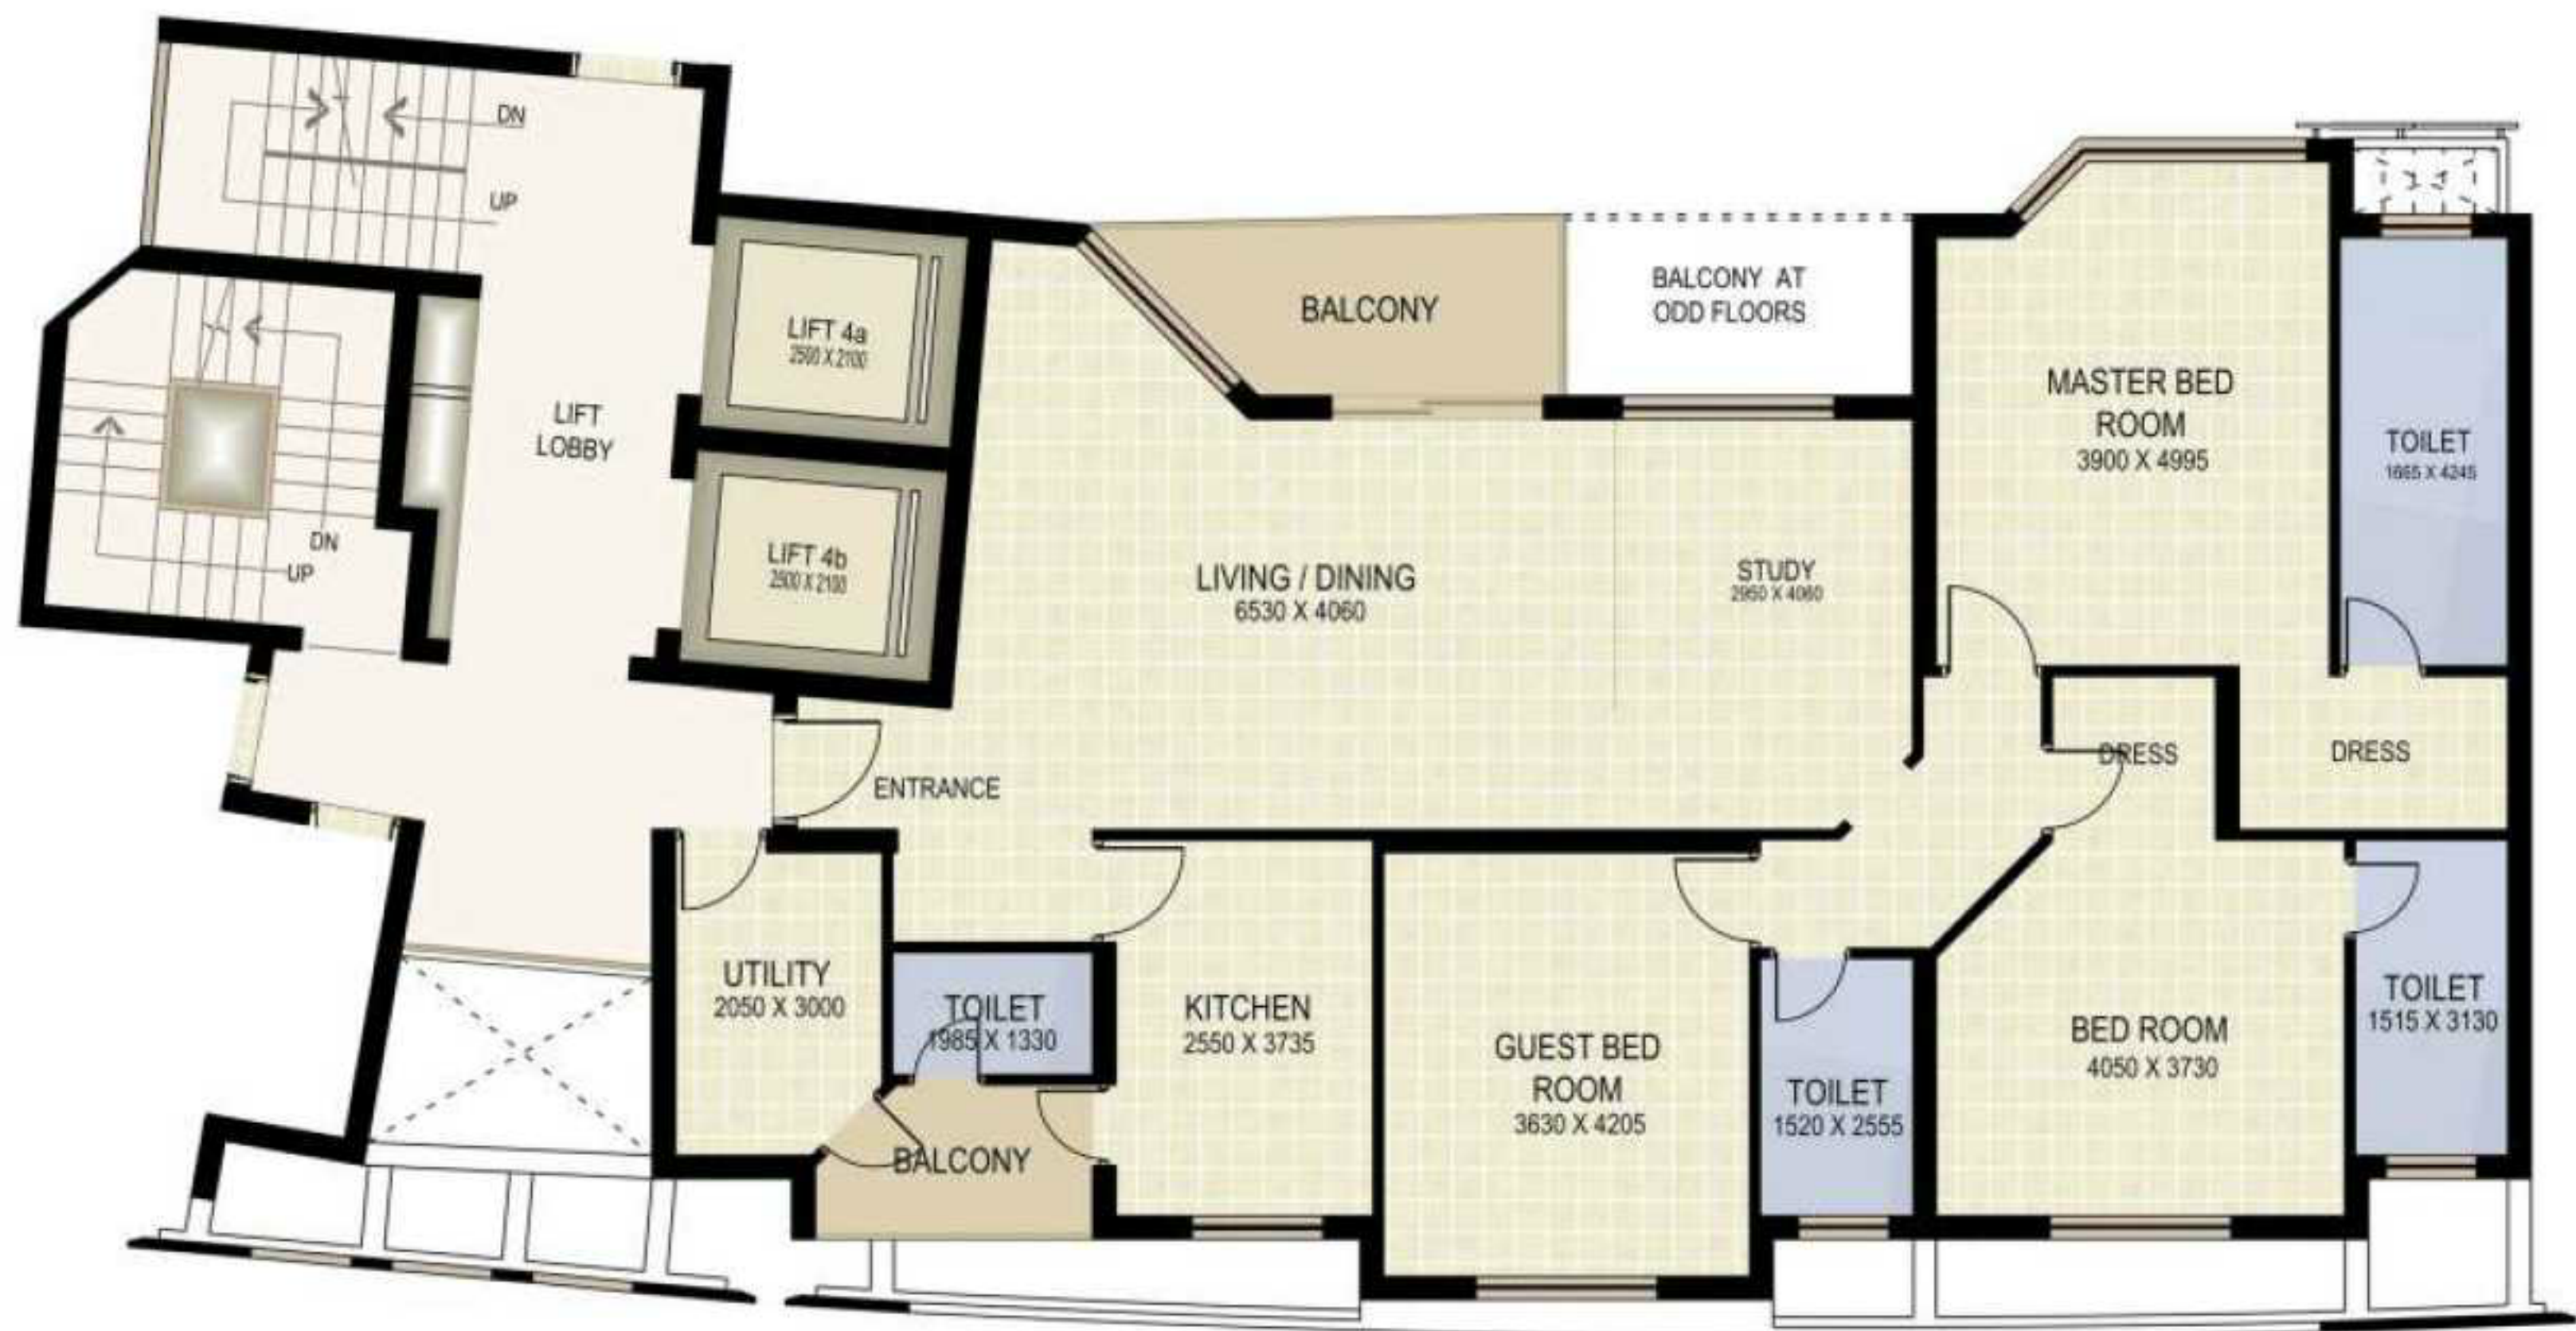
DN

UP

LIFT LOBBY

DN

UP

LIFT 4a
2500 X 2100

LIFT 4b
2500 X 2100

BALCONY

BALCONY AT ODD FLOORS

MASTER BED ROOM
3900 X 4995

TOILET
1665 X 4245

LIVING / DINING
6530 X 4060

STUDY
2950 X 4060

DRESS

DRESS

ENTRANCE

UTILITY
2050 X 3000

TOILET
1985 X 1330

KITCHEN
2550 X 3735

GUEST BED ROOM
3630 X 4205

TOILET
1520 X 2555

BED ROOM
4050 X 3730

TOILET
1515 X 3130

BALCONY